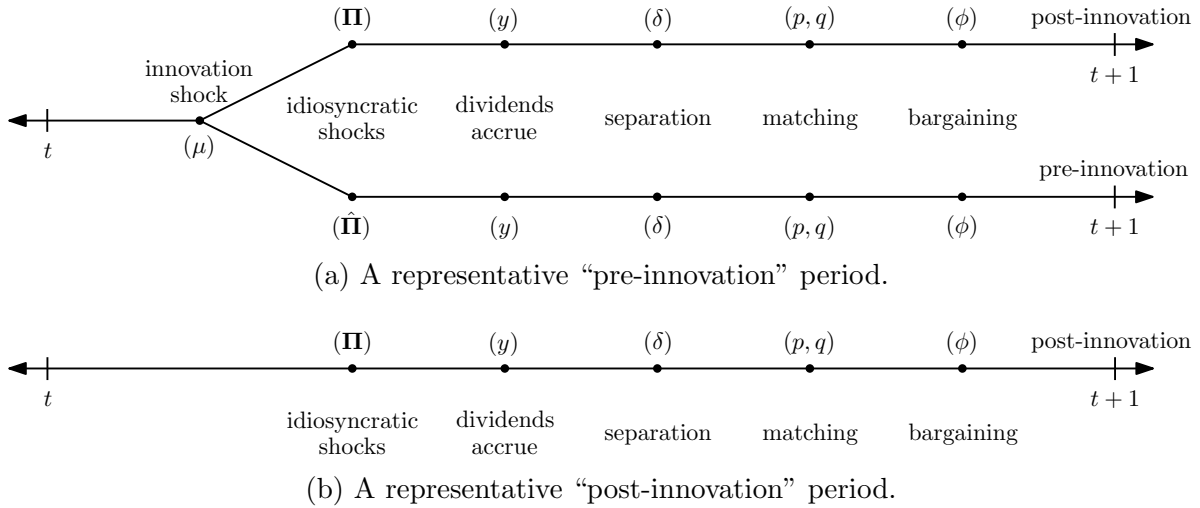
innovation shock

$t$

$(\mu)$

$(\mathbf{\Pi})$ $(y)$ $(\delta)$ $(p, q)$ $(\phi)$ post-innovation

$t+1$

idiosyncratic shocks dividends accrue separation matching bargaining

pre-innovation

$(\hat{\mathbf{\Pi}})$ $(y)$ $(\delta)$ $(p, q)$ $(\phi)$ $t+1$

(a) A representative "pre-innovation" period.

$(\mathbf{\Pi})$ $(y)$ $(\delta)$ $(p, q)$ $(\phi)$ post-innovation

$t$ $t+1$

idiosyncratic shocks dividends accrue separation matching bargaining

(b) A representative "post-innovation" period.